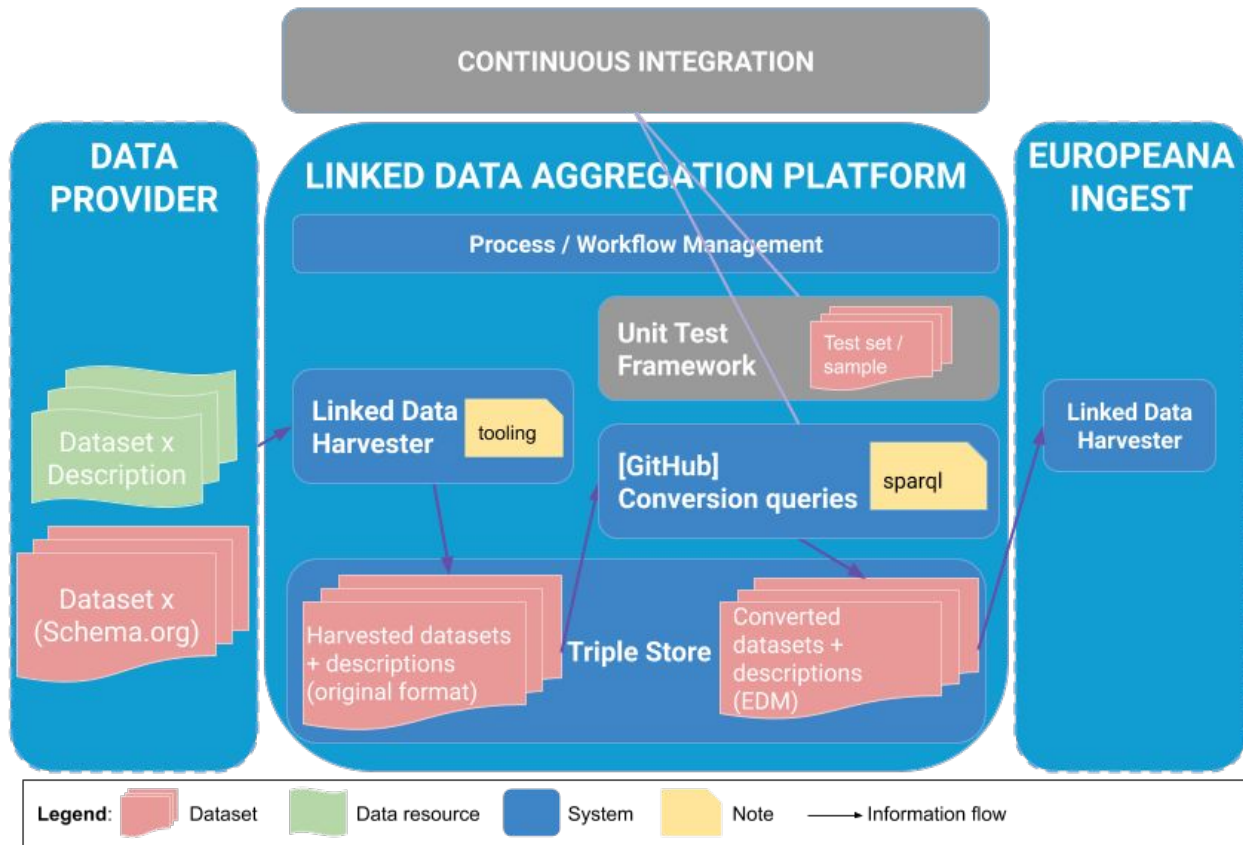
CONTINUOUS INTEGRATION

DATA PROVIDER

Dataset x Description

Dataset x (Schema.org)

LINKED DATA AGGREGATION PLATFORM

Process / Workflow Management

Unit Test Framework

Test set / sample

Linked Data Harvester

tooling

[GitHub] Conversion queries

sparql

Harvested datasets + descriptions (original format)

Triple Store

Converted datasets + descriptions (EDM)

EUROPEANA INGEST

Linked Data Harvester

Legend: Dataset Data resource System Note Information flow